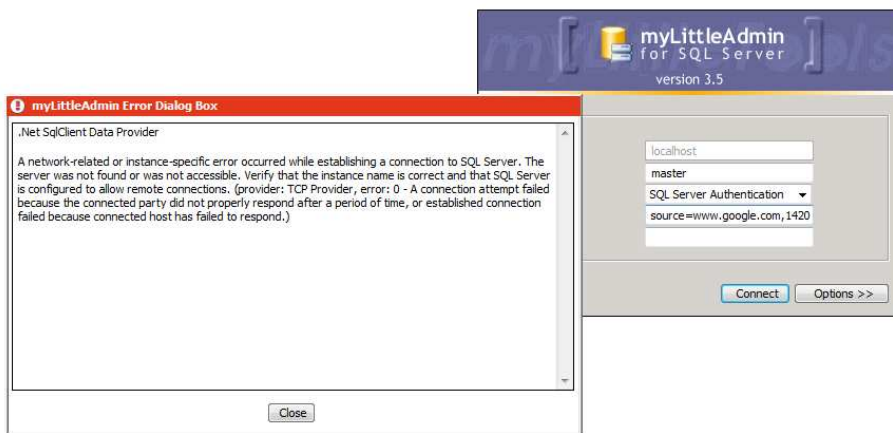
myLittleAdmin
for SQL Server
version 3.5

myLittleAdmin Error Dialog Box

.Net SqlClient Data Provider

A network-related or instance-specific error occurred while establishing a connection to SQL Server. The server was not found or was not accessible. Verify that the instance name is correct and that SQL Server is configured to allow remote connections. (provider: TCP Provider, error: 0 - A connection attempt failed because the connected party did not properly respond after a period of time, or established connection failed because connected host has failed to respond.)

Close

localhost
master
SQL Server Authentication
source=www.google.com,1420

Connect
Options >>